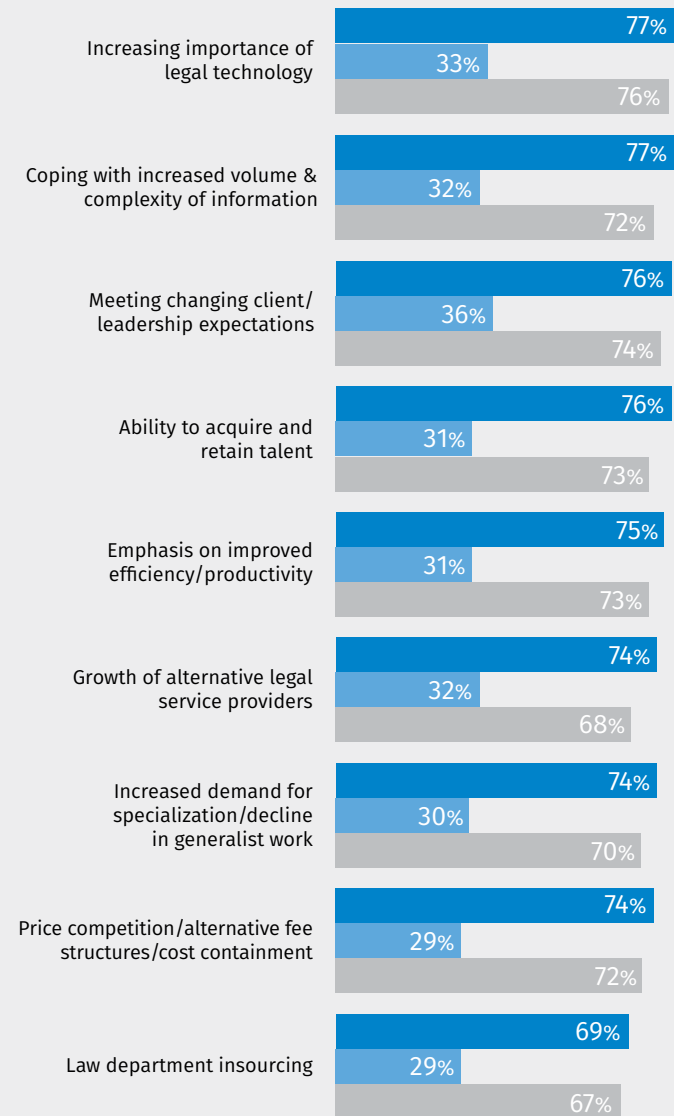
| | | | |
|---|---|---|---|
| Increasing importance of legal technology | 77% | 33% | 76% |
| Coping with increased volume & complexity of information | 77% | 32% | 72% |
| Meeting changing client/ leadership expectations | 76% | 36% | 74% |
| Ability to acquire and retain talent | 76% | 31% | 73% |
| Emphasis on improved efficiency/productivity | 75% | 31% | 73% |
| Growth of alternative legal service providers | 74% | 32% | 68% |
| Increased demand for specialization/decline in generalist work | 74% | 30% | 70% |
| Price competition/alternative fee structures/cost containment | 74% | 29% | 72% |
| Law department insourcing | 69% | 29% | 67% |